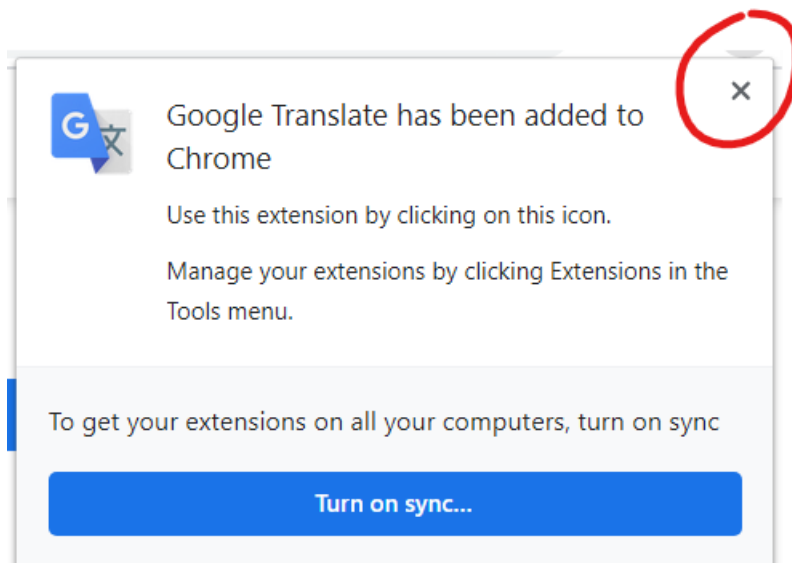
G 文

Google Translate has been added to Chrome

×

Use this extension by clicking on this icon.

Manage your extensions by clicking Extensions in the Tools menu.

To get your extensions on all your computers, turn on sync

Turn on sync...